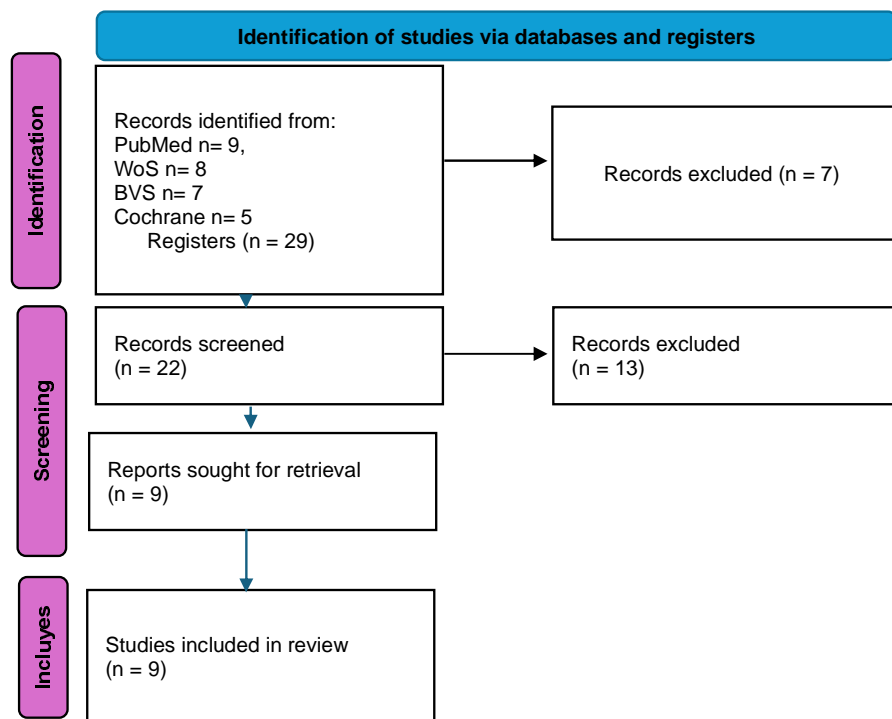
Identification of studies via databases and registers

Identification

Records identified from:
PubMed n= 9,
WoS n= 8
BVS n= 7
Cochrane n= 5
Registers (n = 29)

Records excluded (n = 7)

Screening

Records screened
(n = 22)

Records excluded
(n = 13)

Reports sought for retrieval
(n = 9)

Incluyes

Studies included in review
(n = 9)